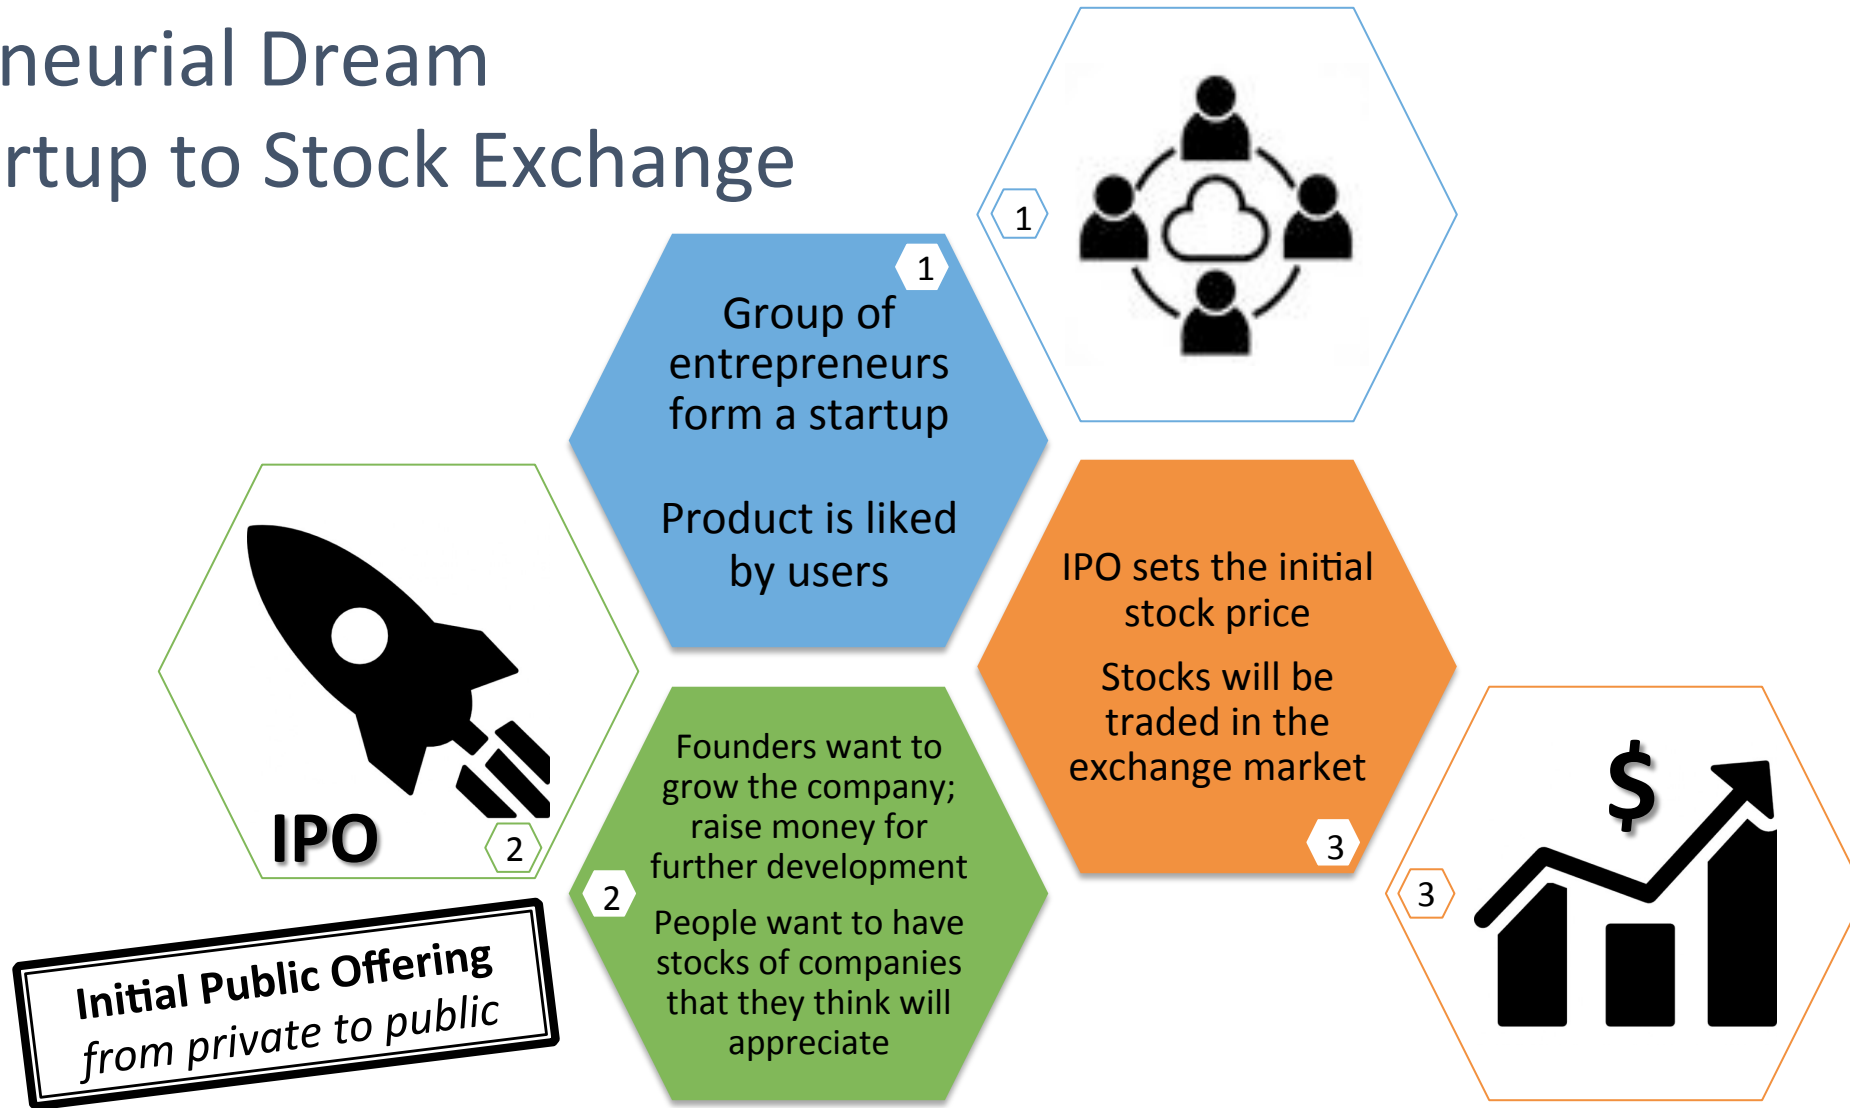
neurial Dream
rtup to Stock Exchange

1

1

Group of entrepreneurs form a startup

Product is liked by users

IPO sets the initial stock price

Stocks will be traded in the exchange market

3

IPO

2

Founders want to grow the company; raise money for further development

2

People want to have stocks of companies that they think will appreciate

$

3

Initial Public Offering
from private to public